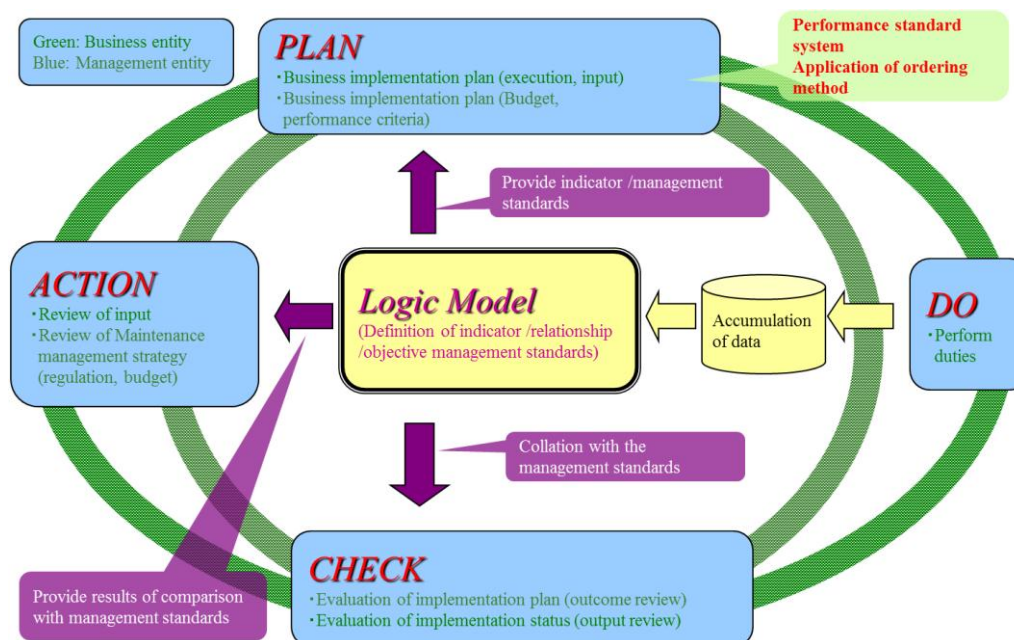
Green: Business entity
Blue: Management entity

PLAN
・Business implementation plan (execution, input)
・Business implementation plan (Budget, performance criteria)

Performance standard system
Application of ordering method

Provide indicator /management standards

ACTION
・Review of input
・Review of Maintenance management strategy (regulation, budget)

Logic Model
(Definition of indicator /relationship /objective management standards)

Accumulation of data

DO
・Perform duties

Collation with the management standards

Provide results of comparison with management standards

CHECK
・Evaluation of implementation plan (outcome review)
・Evaluation of implementation status (output review)